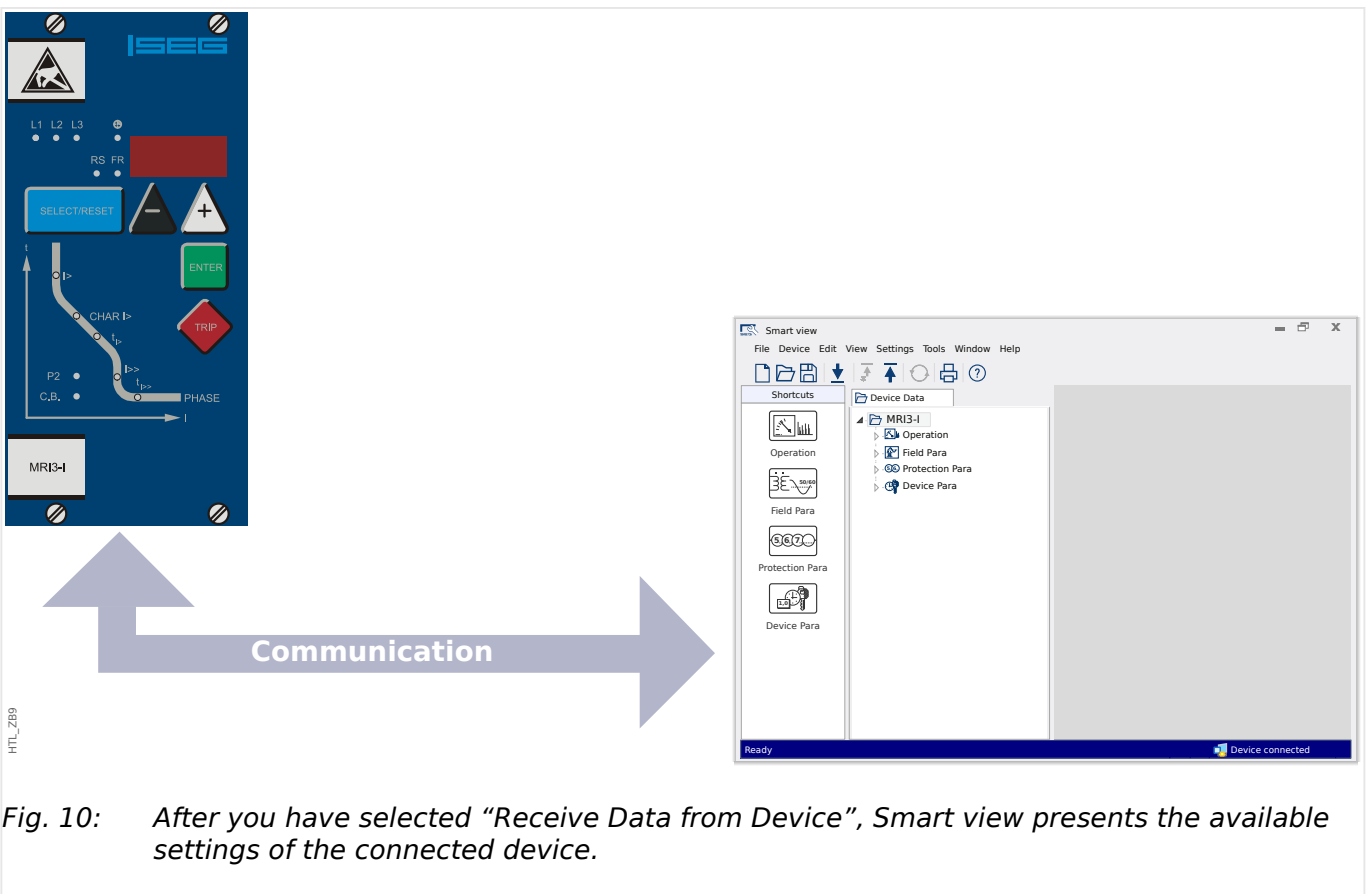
L1 L2 L3

RS FR

SELECT/RESET

−

+

ENTER

TRIP

t

I>

CHAR I>

$t_{I>}$

I>>

$t_{I>>}$

P2

C.B.

PHASE

I

MRI3-I

Communication

HTL_ZB9

Smart view

File Device Edit View Settings Tools Window Help

Shortcuts

Operation

Field Para

Protection Para

Device Para

Device Data

MRI3-I

Operation

Field Para

Protection Para

Device Para

Ready

Device connected

Fig. 10: After you have selected “Receive Data from Device”, Smart view presents the available settings of the connected device.